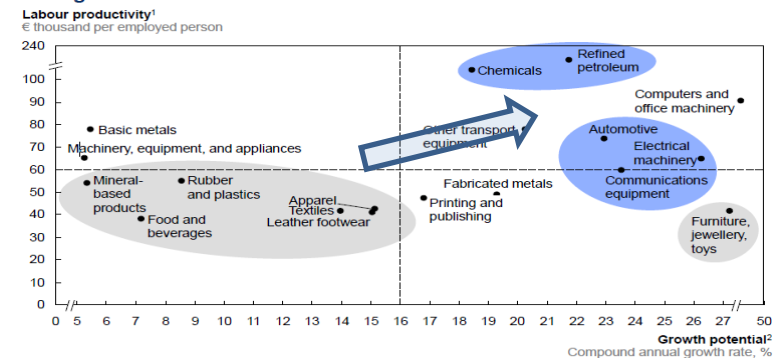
Labour productivity¹
€ thousand per employed person

240
100
90
80
70
60
50
40
30
20
10
0

Chemicals
Refined petroleum
Computers and office machinery
Basic metals
Machinery, equipment, and appliances
Other transport equipment
Automotive
Electrical machinery
Communications equipment
Mineral-based products
Rubber and plastics
Food and beverages
Apparel
Textiles
Leather footwear
Fabricated metals
Printing and publishing
Furniture, jewellery, toys

0 5 6 7 8 9 10 11 12 13 14 15 16 17 18 19 20 21 22 23 24 25 26 27 50

Growth potential²
Compound annual growth rate, %